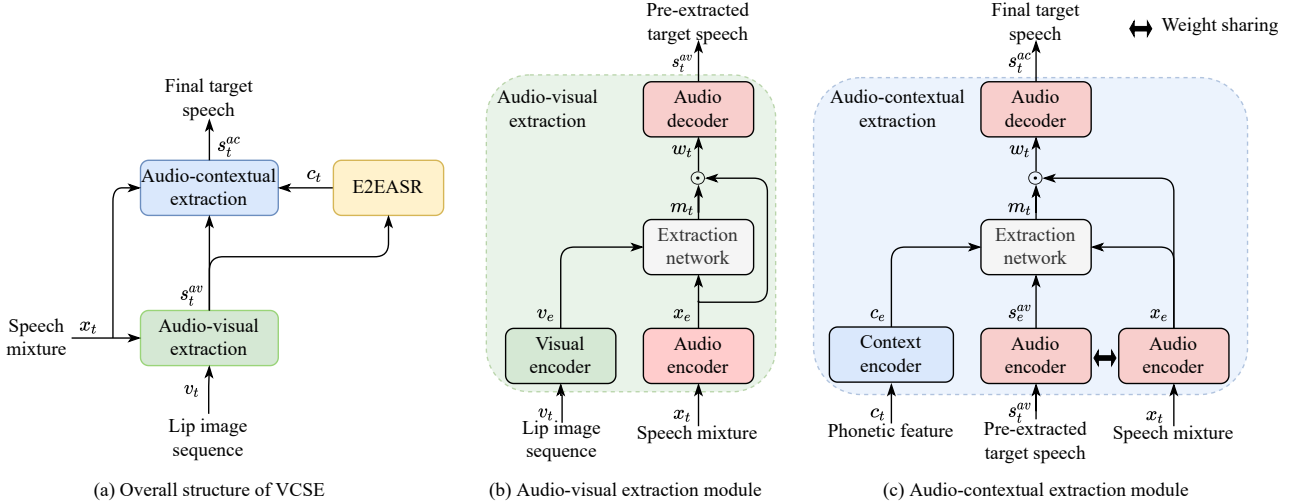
Final target speech

$s_t^{ac}$

Audio-contextual extraction

$c_t$

E2EASR

$s_t^{av}$

Speech mixture

$x_t$

Audio-visual extraction

$v_t$

Lip image sequence

(a) Overall structure of VCSE

Pre-extracted target speech

$s_t^{av}$

Audio-visual extraction

Audio decoder

$w_t$

$\odot$

$m_t$

Extraction network

$v_e$

$x_e$

Visual encoder

Audio encoder

$v_t$

$x_t$

Lip image sequence

Speech mixture

(b) Audio-visual extraction module

Final target speech

$s_t^{ac}$

Weight sharing

Audio-contextual extraction

Audio decoder

$w_t$

$\odot$

$m_t$

Extraction network

$c_e$

$s_e^{av}$

$x_e$

Context encoder

Audio encoder

Audio encoder

$c_t$

$s_t^{av}$

$x_t$

Phonetic feature

Pre-extracted target speech

Speech mixture

(c) Audio-contextual extraction module